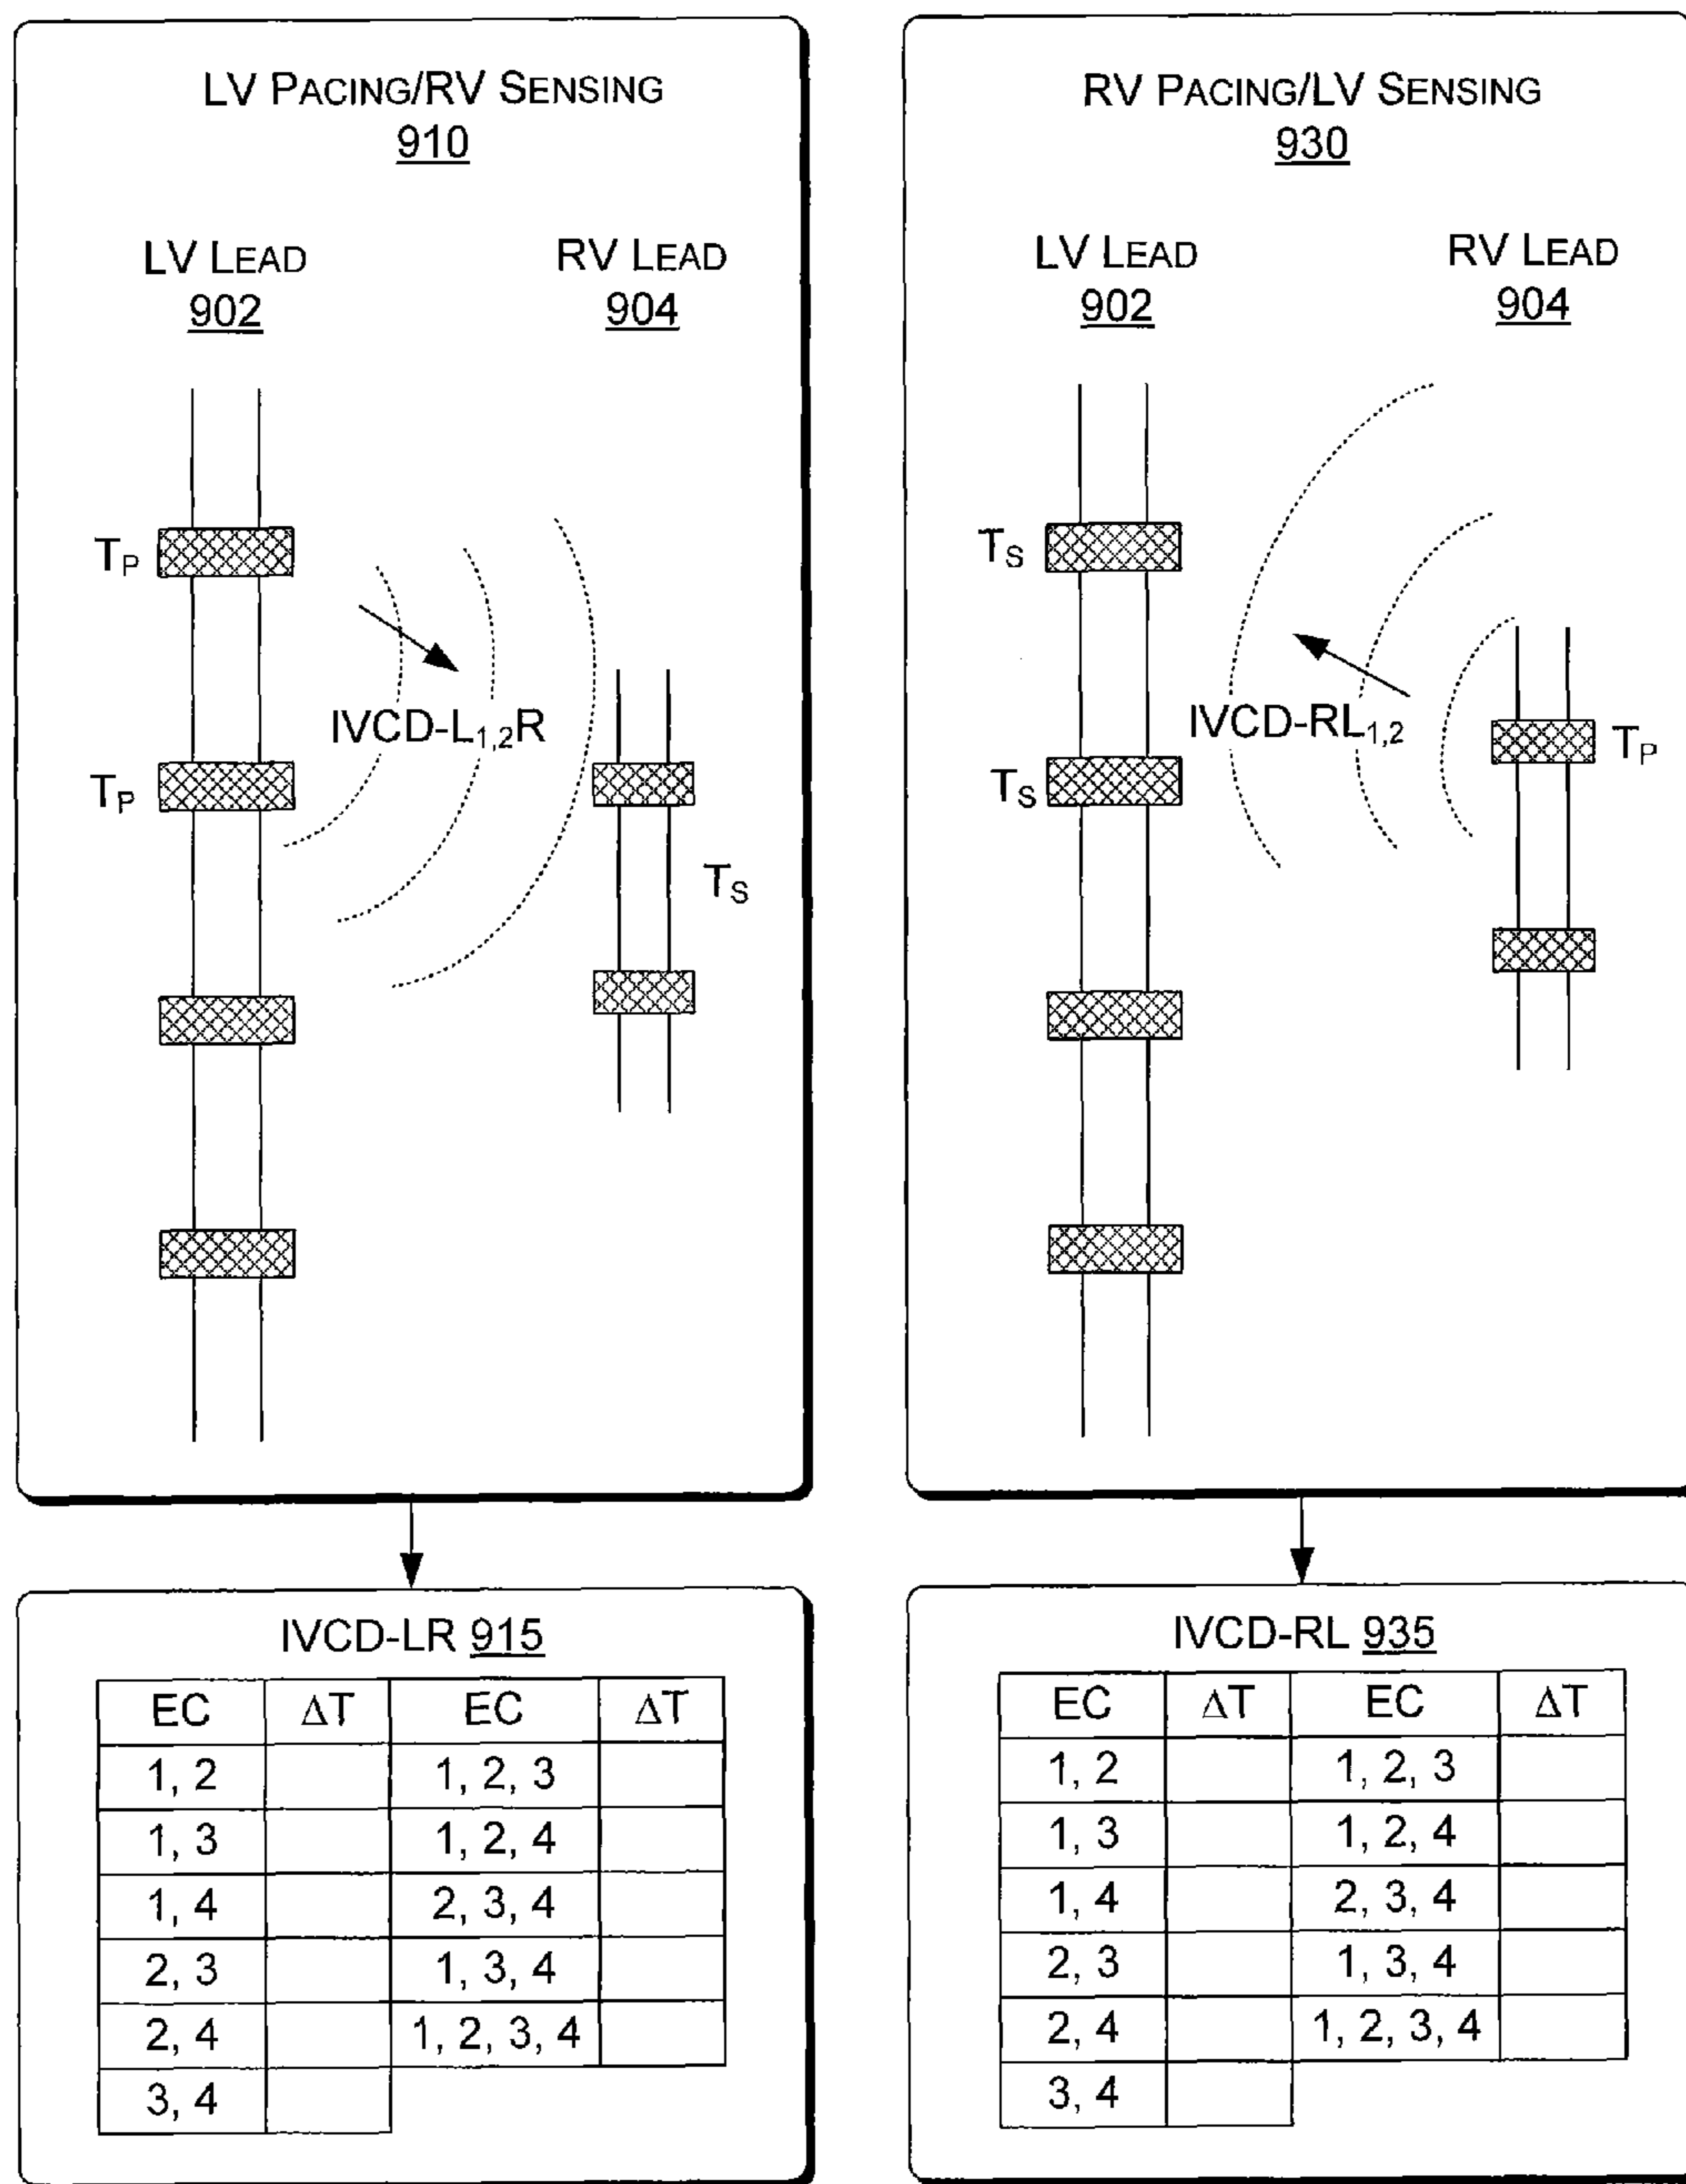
LV Pacing/RV Sensing
910

LV Lead
902

RV Lead
904

$T_P$

$T_P$

IVCD-$L_{1,2}$R

$T_S$

RV Pacing/LV Sensing
930

LV Lead
902

RV Lead
904

$T_S$

$T_S$

IVCD-R$L_{1,2}$

$T_P$

IVCD-LR 915

| EC | ΔT | EC | ΔT |
|---|---|---|---|
| 1, 2 | | 1, 2, 3 | |
| 1, 3 | | 1, 2, 4 | |
| 1, 4 | | 2, 3, 4 | |
| 2, 3 | | 1, 3, 4 | |
| 2, 4 | | 1, 2, 3, 4 | |
| 3, 4 | | | |

IVCD-RL 935

| EC | ΔT | EC | ΔT |
|---|---|---|---|
| 1, 2 | | 1, 2, 3 | |
| 1, 3 | | 1, 2, 4 | |
| 1, 4 | | 2, 3, 4 | |
| 2, 3 | | 1, 3, 4 | |
| 2, 4 | | 1, 2, 3, 4 | |
| 3, 4 | | | |